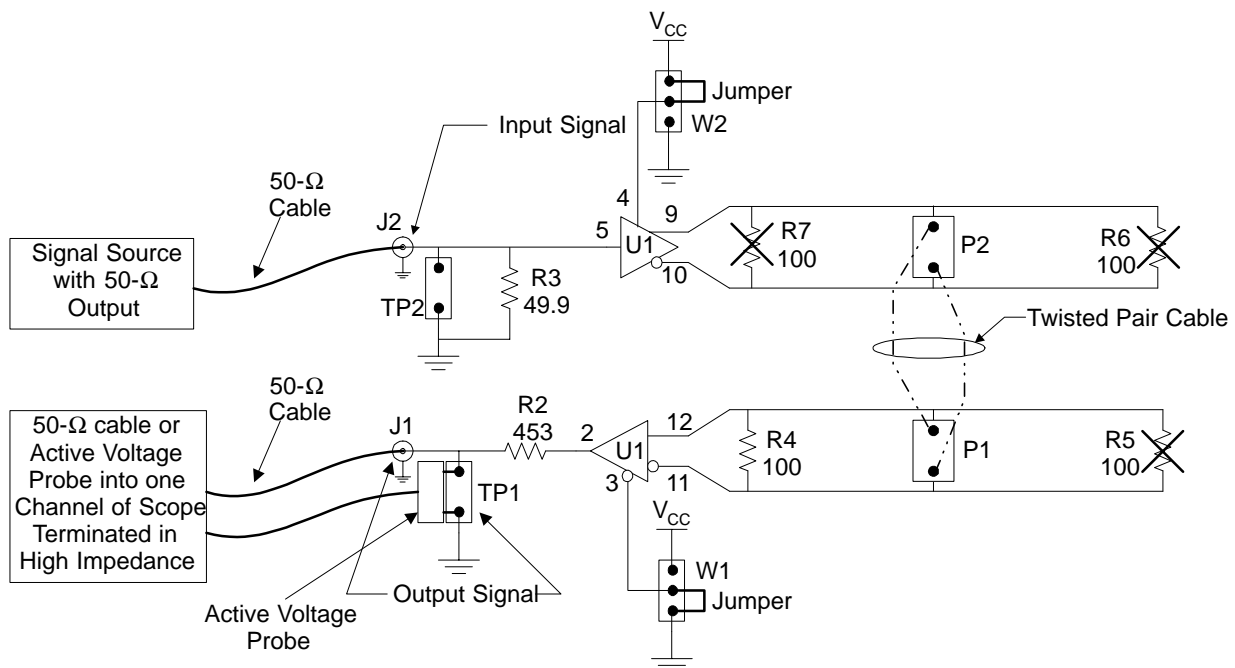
$V_{CC}$
Jumper
W2
Input Signal
50-Ω Cable
J2
4
9
5
U1
R7 100
P2
R6 100
Signal Source with 50-Ω Output
TP2
R3 49.9
10
Twisted Pair Cable
50-Ω Cable
50-Ω cable or Active Voltage Probe into one Channel of Scope Terminated in High Impedance
J1
R2 453
2
U1
12
R4 100
P1
R5 100
TP1
3
11
$V_{CC}$
W1
Jumper
Output Signal
Active Voltage Probe